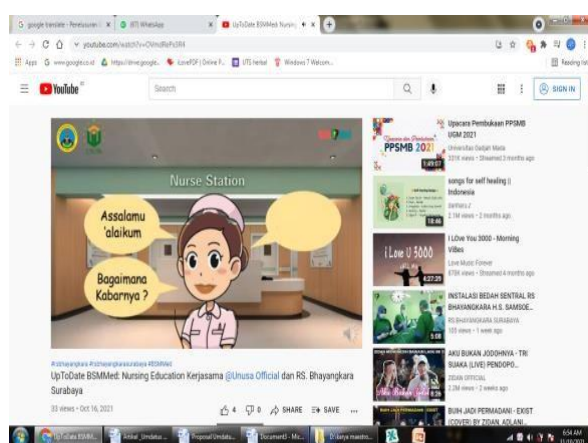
G google translate - Penerjemah | (87) WhatsApp | UpToDate BSMMed: Nursing

youtube.com/watch?v=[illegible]

Apps | www.google.co.id | https://drive.google... | ILovePDF | Online P... | UTS herbal | Windows 7 Welcom... | Reading list

YouTube

Search

SIGN IN

Nurse Station

Assalamu 'alaikum

Bagaimana Kabarnya ?

#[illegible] #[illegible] #BSMMed

UpToDate BSMMed: Nursing Education Kerjasama @Unusa Official dan RS. Bhayangkara Surabaya

33 views • Oct 16, 2021

4 | 0 | SHARE | SAVE | ...

Upacara Pembukaan PPSMB UGM 2021
Universitas Gadjah Mada
231K views • Streamed 3 months ago
PPSMB 2021
1:49:07

songs for self healing || Indonesia
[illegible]
2.1M views • 2 months ago
18:06

I Love You 3000 - Morning Vibes
Love Music Forever
678K views • Streamed 4 months ago
I Love U 3000
4:27:29

INSTALASI BEDAH SENTRAL RS BHAYANGKARA H.S. SAMSOE...
RS BHAYANGKARA SURABAYA
103 views • 1 week ago
3:58

AKU BUKAN JODOHNYA - TRI SUAKA (LIVE) PENDOPO...
ZIDAN OFFICIAL
2.2M views • 2 weeks ago

BUIH JADI PERMADANI - EXIST (COVER) BY ZIDAN, ADLANI...

UpToDate BSMM... | Artikel_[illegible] | Proposal Umdata... | Document5 - Mc... | D:\danya maestro...

6:54 AM